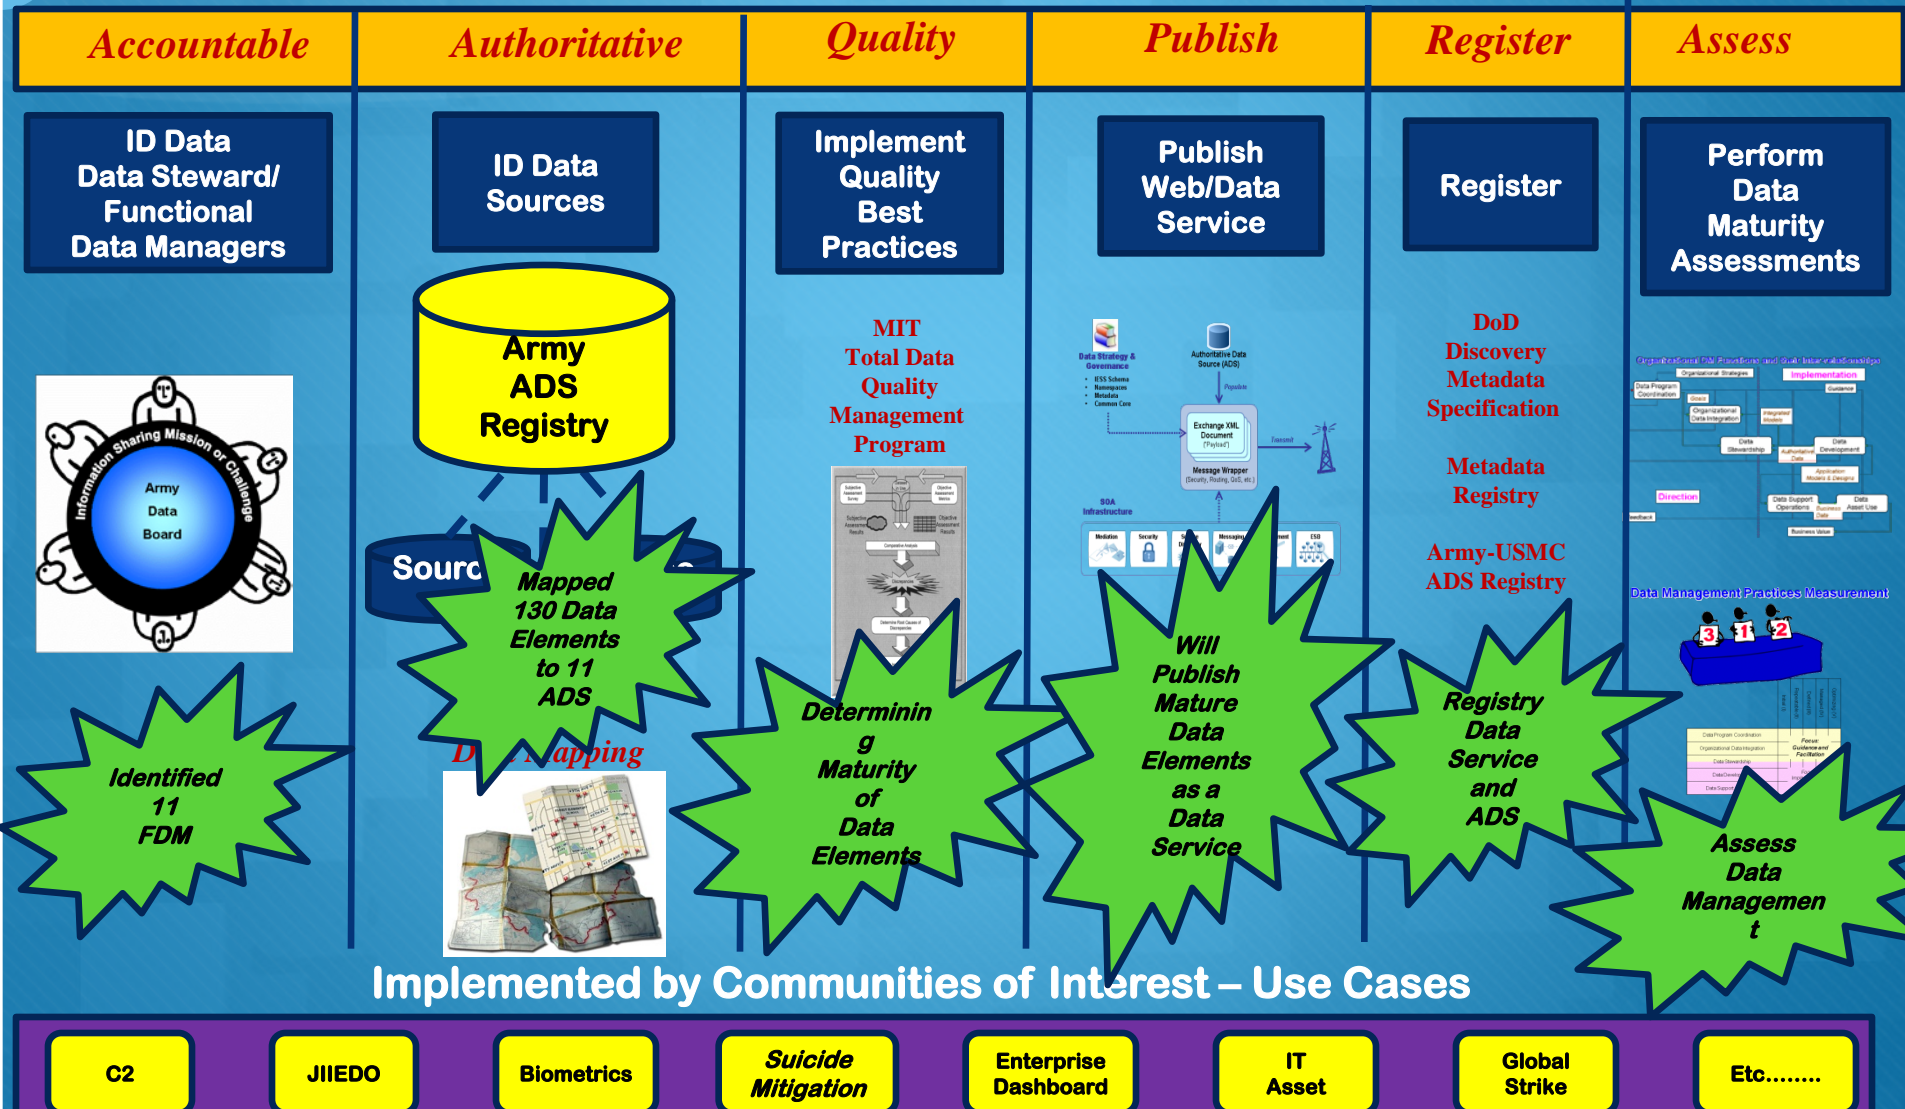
Accountable

ID Data Data Steward/ Functional Data Managers

Information Sharing Mission or Challenge

Army Data Board

Identified 11 FDM

Authoritative

ID Data Sources

Army ADS Registry

Sourc

Mapped 130 Data Elements to 11 ADS

D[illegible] Mapping

Quality

Implement Quality Best Practices

MIT Total Data Quality Management Program

Determining Maturity of Data Elements

Publish

Publish Web/Data Service

Data Strategy & Governance

Authoritative Data Source (ADS)

Exchange XML Document

Message Wrapper

SOA Infrastructure

Will Publish Mature Data Elements as a Data Service

Register

Register

DoD Discovery Metadata Specification

Metadata Registry

Army-USMC ADS Registry

Registry Data Service and ADS

Assess

Perform Data Maturity Assessments

Implementation

Direction

Data Management Practices Measurement

3 1 2

Assess Data Management

Implemented by Communities of Interest – Use Cases

C2

JIIEDO

Biometrics

Suicide Mitigation

Enterprise Dashboard

IT Asset

Global Strike

Etc……..